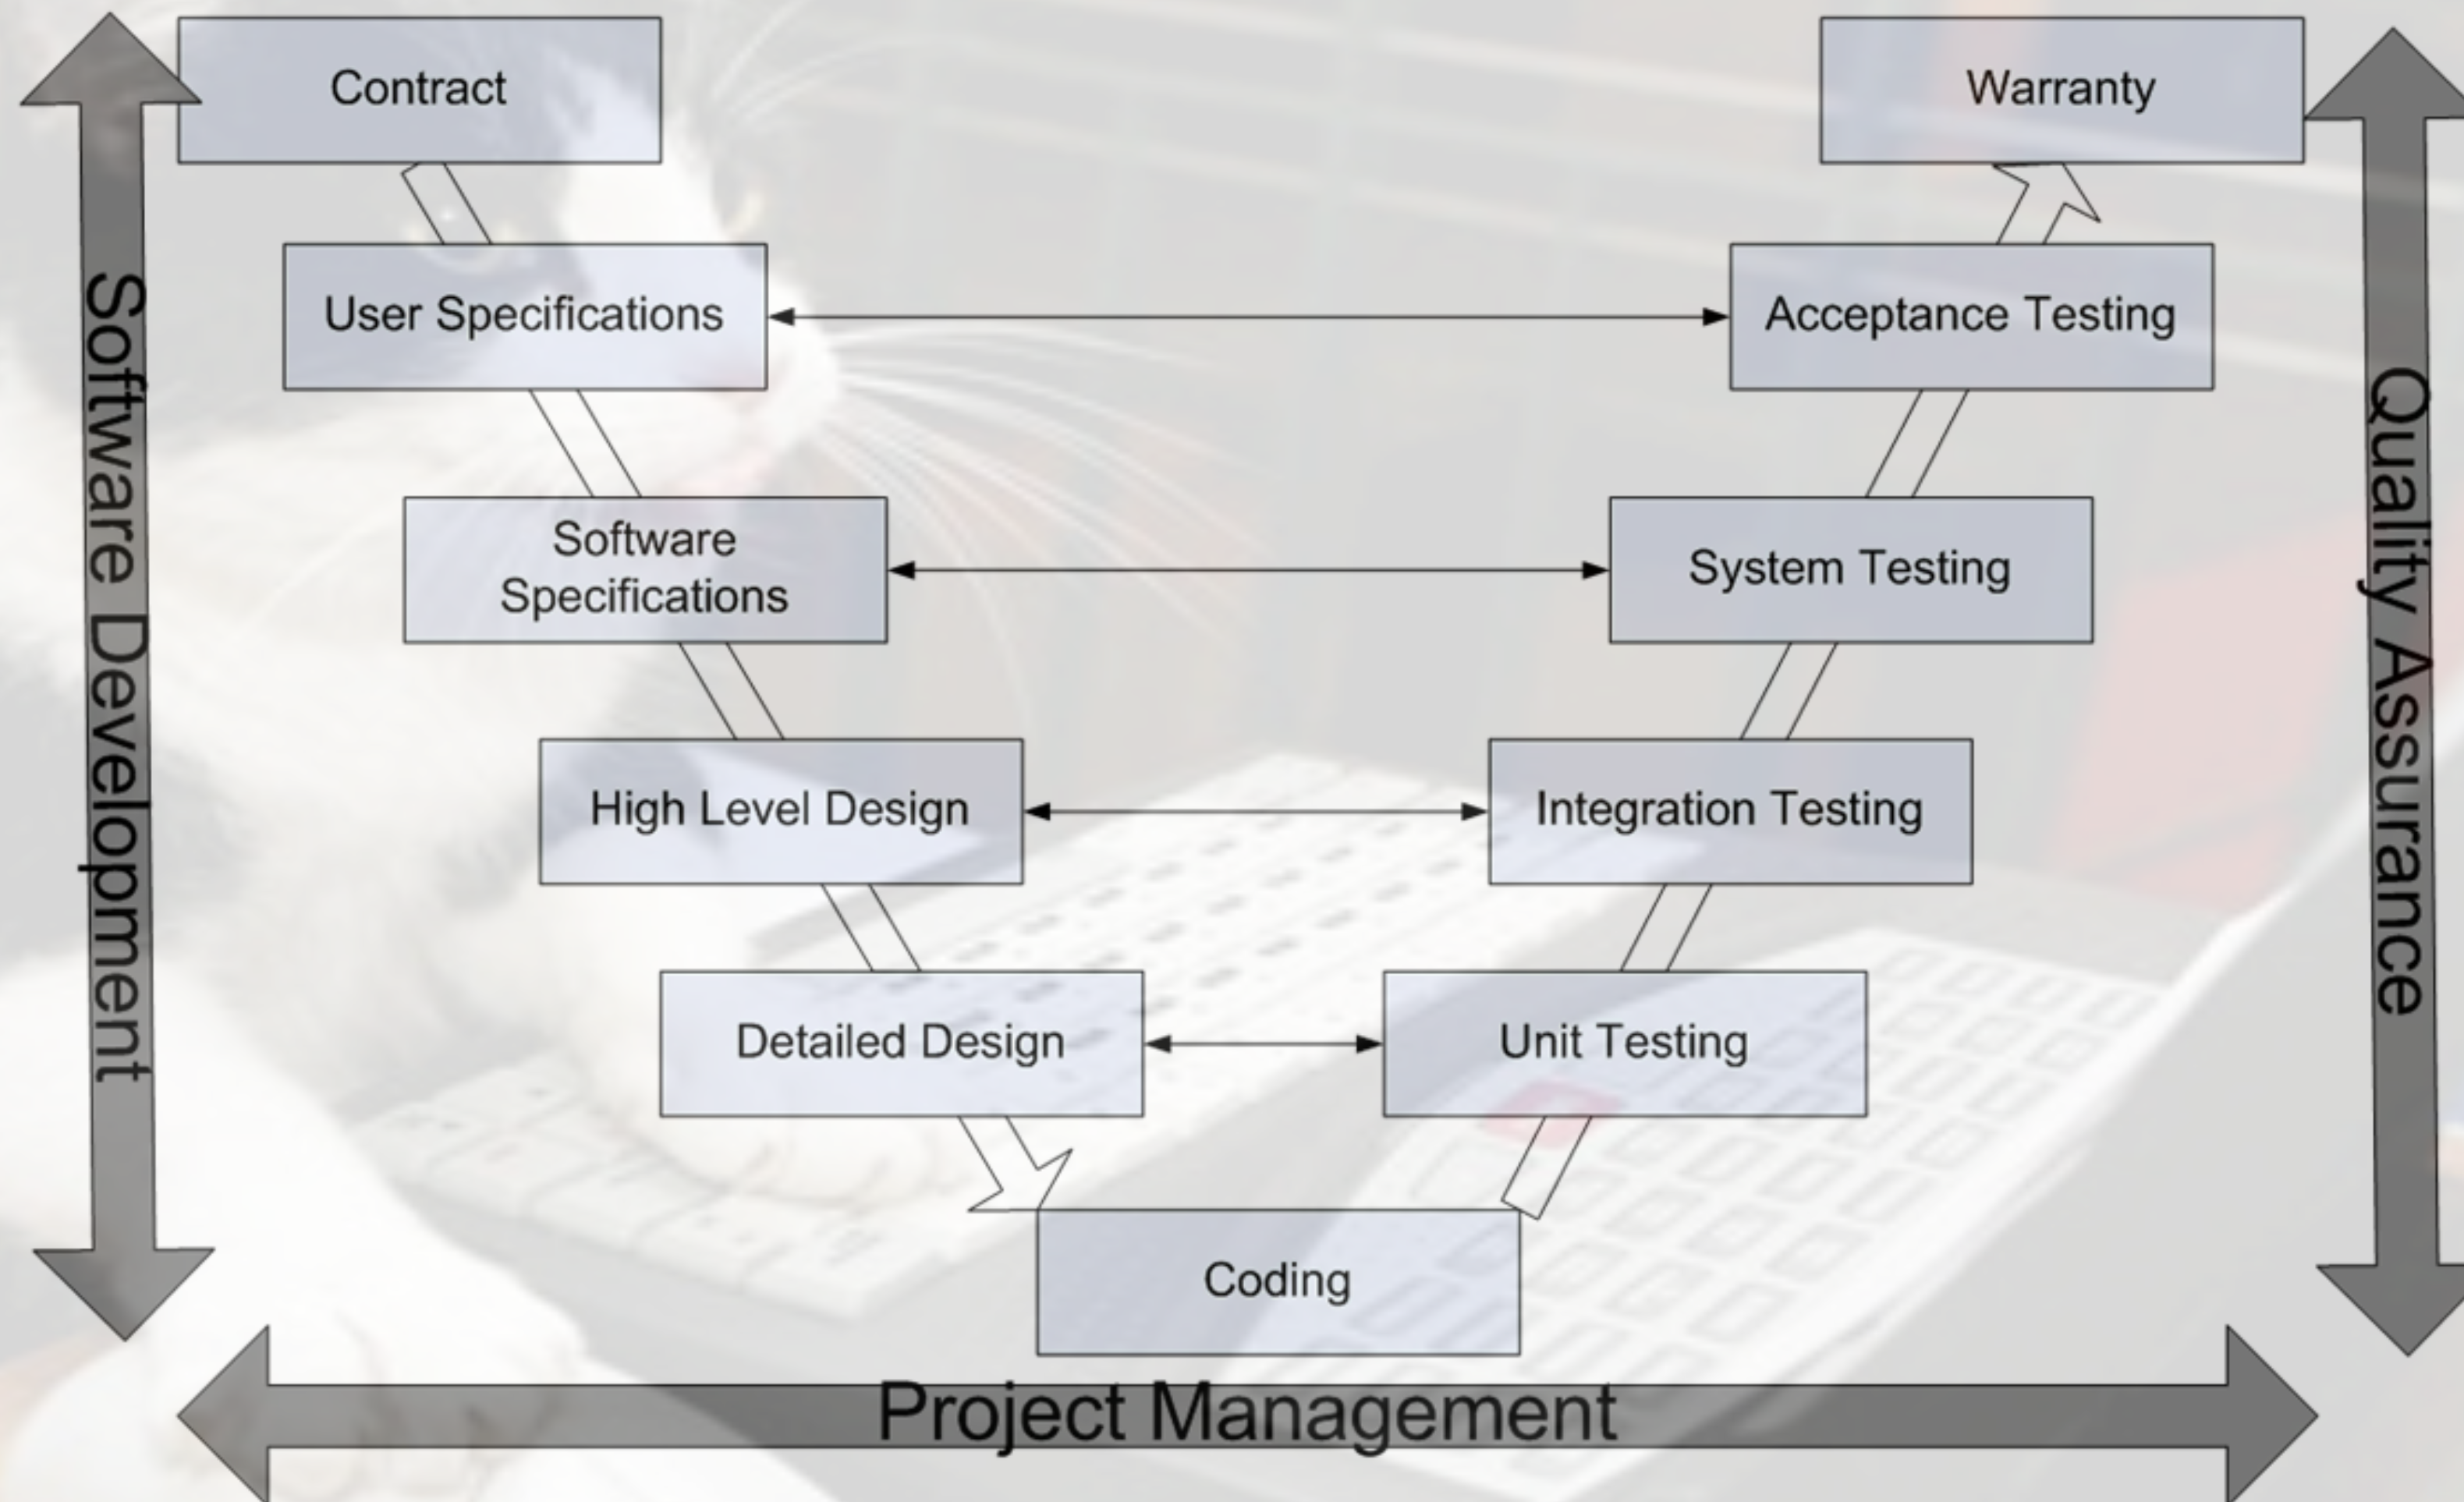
Software Development

Contract

User Specifications

Software Specifications

High Level Design

Detailed Design

Coding

Unit Testing

Integration Testing

System Testing

Acceptance Testing

Warranty

Quality Assurance

Project Management